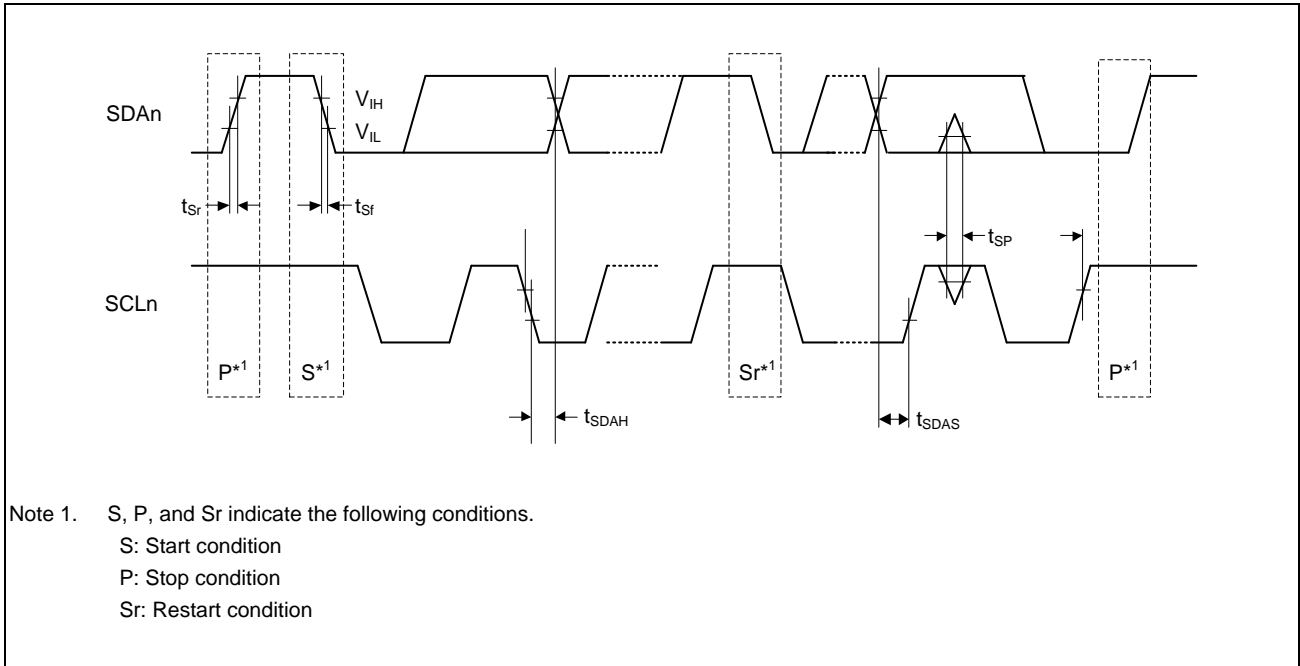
$V_{IH}$
SDAn
$V_{IL}$

$t_{Sr}$
$t_{Sf}$
$t_{SP}$

SCLn

$P^{*1}$
$S^{*1}$
$Sr^{*1}$
$P^{*1}$

$t_{SDAH}$
$t_{SDAS}$

Note 1. S, P, and Sr indicate the following conditions.
S: Start condition
P: Stop condition
Sr: Restart condition